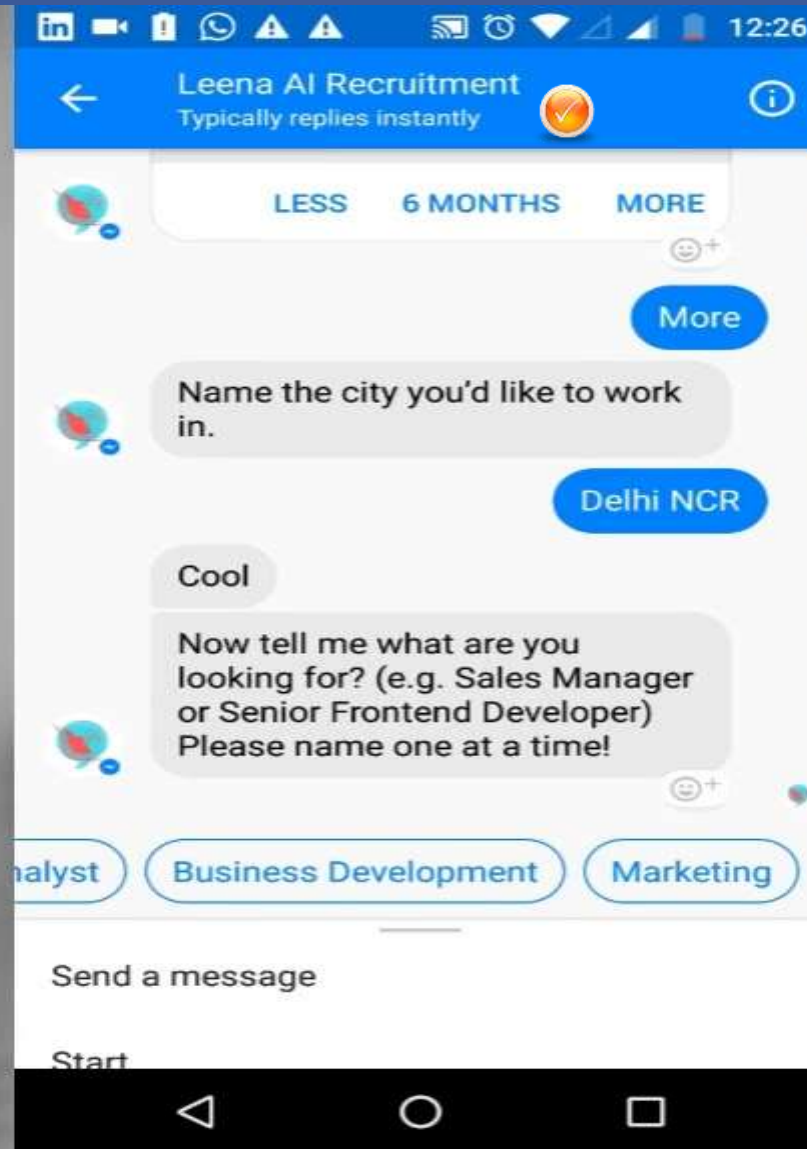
12:26

Leena AI Recruitment
Typically replies instantly

LESS 6 MONTHS MORE

More

Name the city you'd like to work in.

Delhi NCR

Cool

Now tell me what are you looking for? (e.g. Sales Manager or Senior Frontend Developer) Please name one at a time!

nalyst
Business Development
Marketing

Send a message

Start